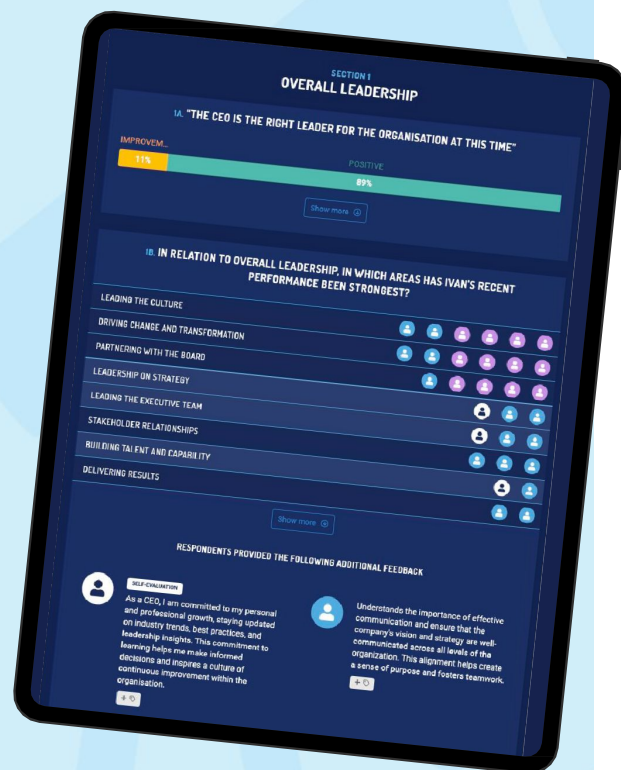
SECTION 1
OVERALL LEADERSHIP

1A. "THE CEO IS THE RIGHT LEADER FOR THE ORGANISATION AT THIS TIME"

IMPROVEM...
11%
POSITIVE
89%

Show more

1B. IN RELATION TO OVERALL LEADERSHIP, IN WHICH AREAS HAS IVAN'S RECENT PERFORMANCE BEEN STRONGEST?

LEADING THE CULTURE
DRIVING CHANGE AND TRANSFORMATION
PARTNERING WITH THE BOARD
LEADERSHIP ON STRATEGY
LEADING THE EXECUTIVE TEAM
STAKEHOLDER RELATIONSHIPS
BUILDING TALENT AND CAPABILITY
DELIVERING RESULTS

Show more

RESPONDENTS PROVIDED THE FOLLOWING ADDITIONAL FEEDBACK

SELF-EVALUATION
As a CEO, I am committed to my personal and professional growth, staying updated on industry trends, best practices, and leadership insights. This commitment to learning helps me make informed decisions and inspires a culture of continuous improvement within the organisation.

Understands the importance of effective communication and ensure that the company's vision and strategy are well-communicated across all levels of the organization. This alignment helps create a sense of purpose and fosters teamwork.